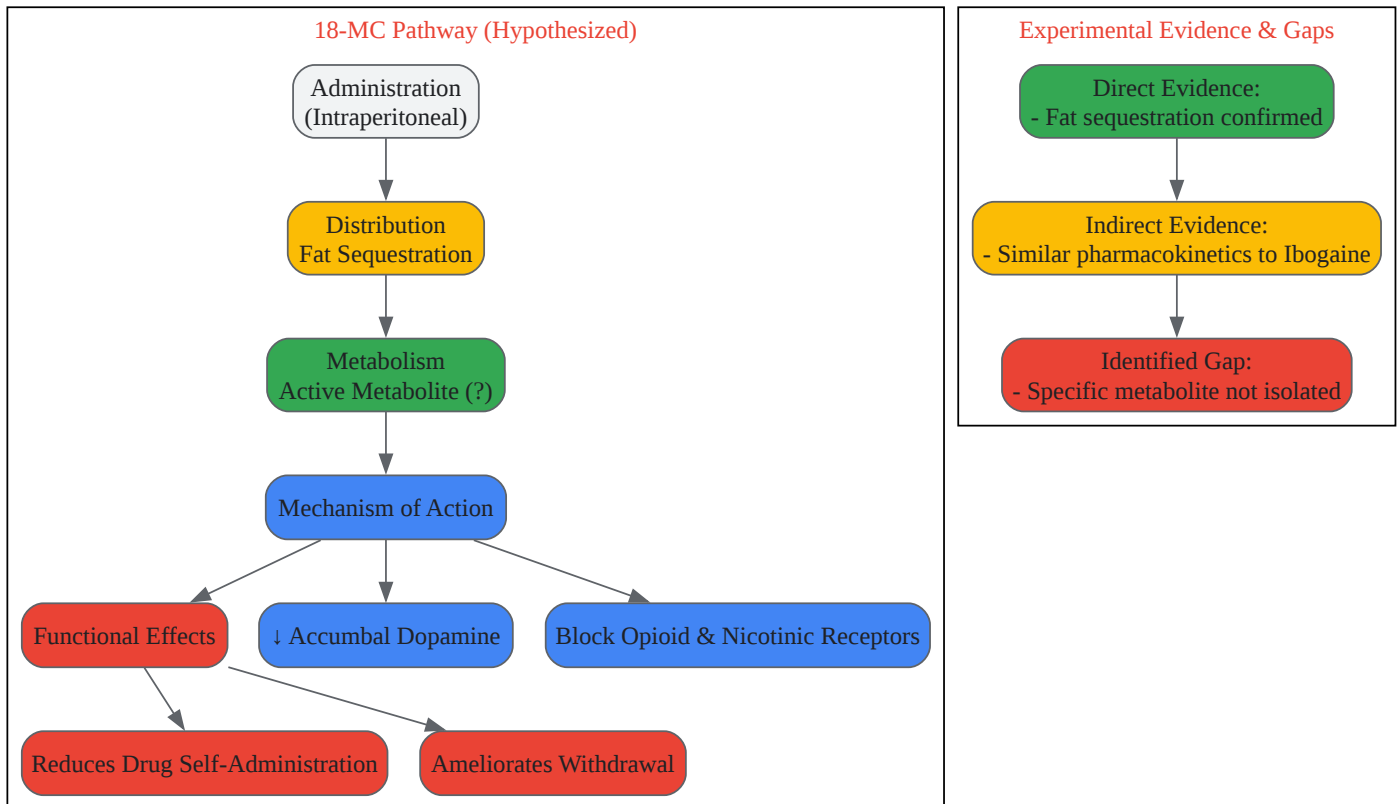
18-MC Pathway (Hypothesized)

Administration
(Intraperitoneal)

Distribution
Fat Sequestration

Metabolism
Active Metabolite (?)

Mechanism of Action

Functional Effects

↓ Accumbal Dopamine

Block Opioid & Nicotinic Receptors

Reduces Drug Self-Administration

Ameliorates Withdrawal

Experimental Evidence & Gaps

Direct Evidence:
- Fat sequestration confirmed

Indirect Evidence:
- Similar pharmacokinetics to Ibogaine

Identified Gap:
- Specific metabolite not isolated